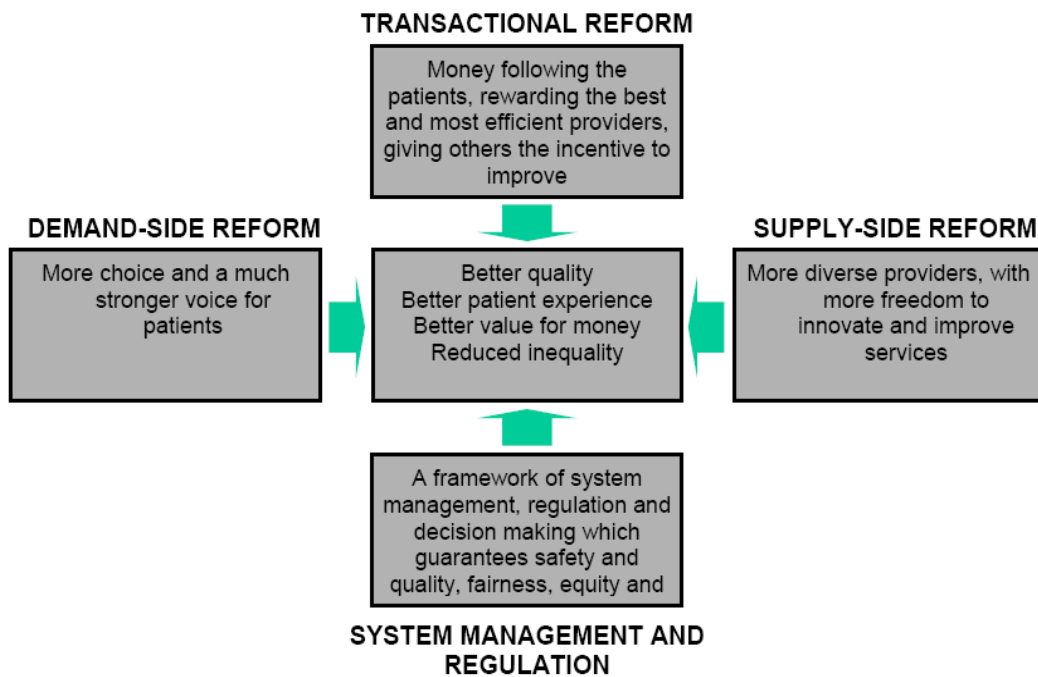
TRANSACTIONAL REFORM

Money following the patients, rewarding the best and most efficient providers, giving others the incentive to improve

DEMAND-SIDE REFORM

More choice and a much stronger voice for patients

Better quality
Better patient experience
Better value for money
Reduced inequality

SUPPLY-SIDE REFORM

More diverse providers, with more freedom to innovate and improve services

A framework of system management, regulation and decision making which guarantees safety and quality, fairness, equity and

SYSTEM MANAGEMENT AND REGULATION